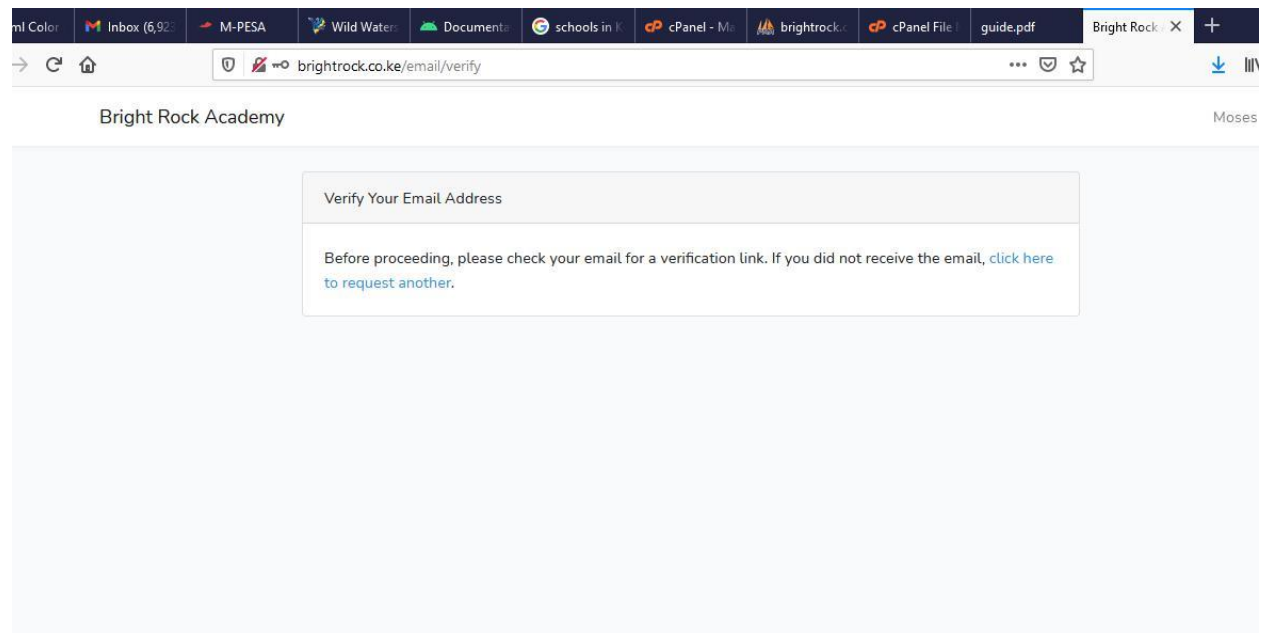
ml Color | Inbox (6,92 | M-PESA | Wild Waters | Documenta | schools in K | cPanel - Ma | brightrock.c | cPanel File | guide.pdf | Bright Rock

brightrock.co.ke/email/verify

Bright Rock Academy

Moses

Verify Your Email Address

Before proceeding, please check your email for a verification link. If you did not receive the email, click here to request another.